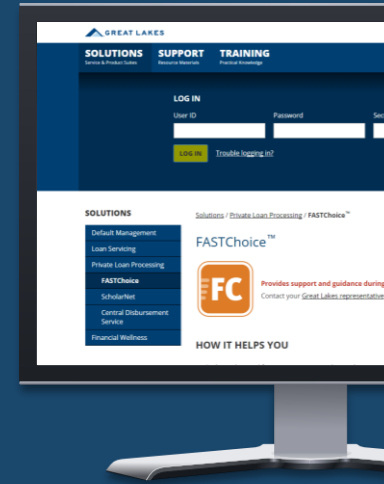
GREAT LAKES

SOLUTIONS
Service & Product Suites

SUPPORT
Resource Materials

TRAINING
Practical Knowledge

LOG IN

User ID

Password

Sec

LOG IN

Trouble logging in?

SOLUTIONS

Default Management

Loan Servicing

Private Loan Processing

FASTChoice

ScholarNet

Central Disbursement Service

Financial Wellness

Solutions / Private Loan Processing / FASTChoice™

FASTChoice™

FC

Provides support and guidance during

Contact your Great Lakes representative

HOW IT HELPS YOU